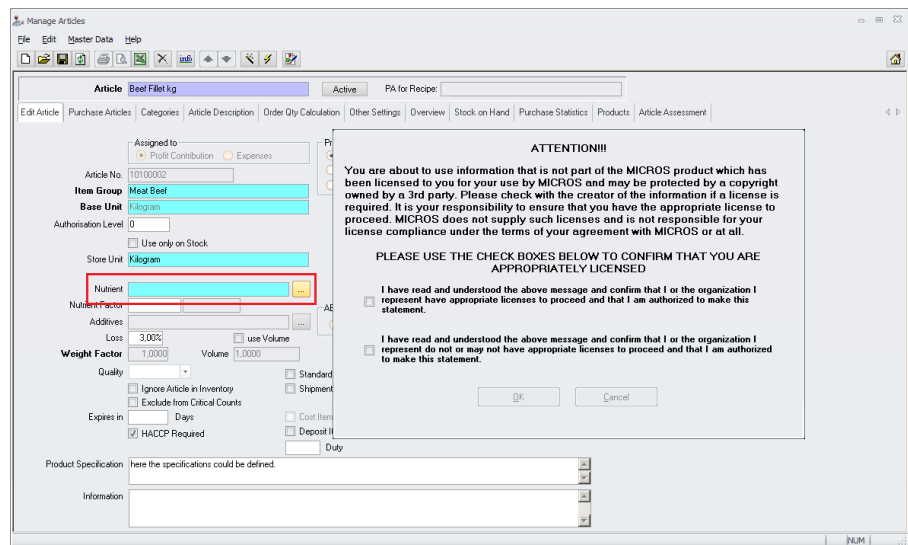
Manage Articles

File Edit Master Data Help

Article Beef Fillet kg Active PA for Recipe:

Edit Article | Purchase Articles | Categories | Article Description | Order Qty Calculation | Other Settings | Overview | Stock on Hand | Purchase Statistics | Products | Article Assessment

Assigned to
Profit Contribution Expenses

Article No. 10100002
Item Group Meat Beef
Base Unit Kilogram
Authorisation Level 0
Use only on Stock
Store Unit Kilogram

Nutrient ...
Nutrient Factor
Additives ...
Loss 3,00% use Volume
Weight Factor 1,0000 Volume 1,0000
Quality
Ignore Article in Inventory
Exclude from Critical Counts
Expires in Days
HACCP Required

Standard
Shipment
Cost Item
Deposit It
Duty

Product Specification here the specifications could be defined.

Information

ATTENTION!!!

You are about to use information that is not part of the MICROS product which has been licensed to you for your use by MICROS and may be protected by a copyright owned by a 3rd party. Please check with the creator of the information if a license is required. It is your responsibility to ensure that you have the appropriate license to proceed. MICROS does not supply such licenses and is not responsible for your license compliance under the terms of your agreement with MICROS or at all.

PLEASE USE THE CHECK BOXES BELOW TO CONFIRM THAT YOU ARE APPROPRIATELY LICENSED

I have read and understood the above message and confirm that I or the organization I represent have appropriate licenses to proceed and that I am authorized to make this statement.

I have read and understood the above message and confirm that I or the organization I represent do not or may not have appropriate licenses to proceed and that I am authorized to make this statement.

OK Cancel

NUM